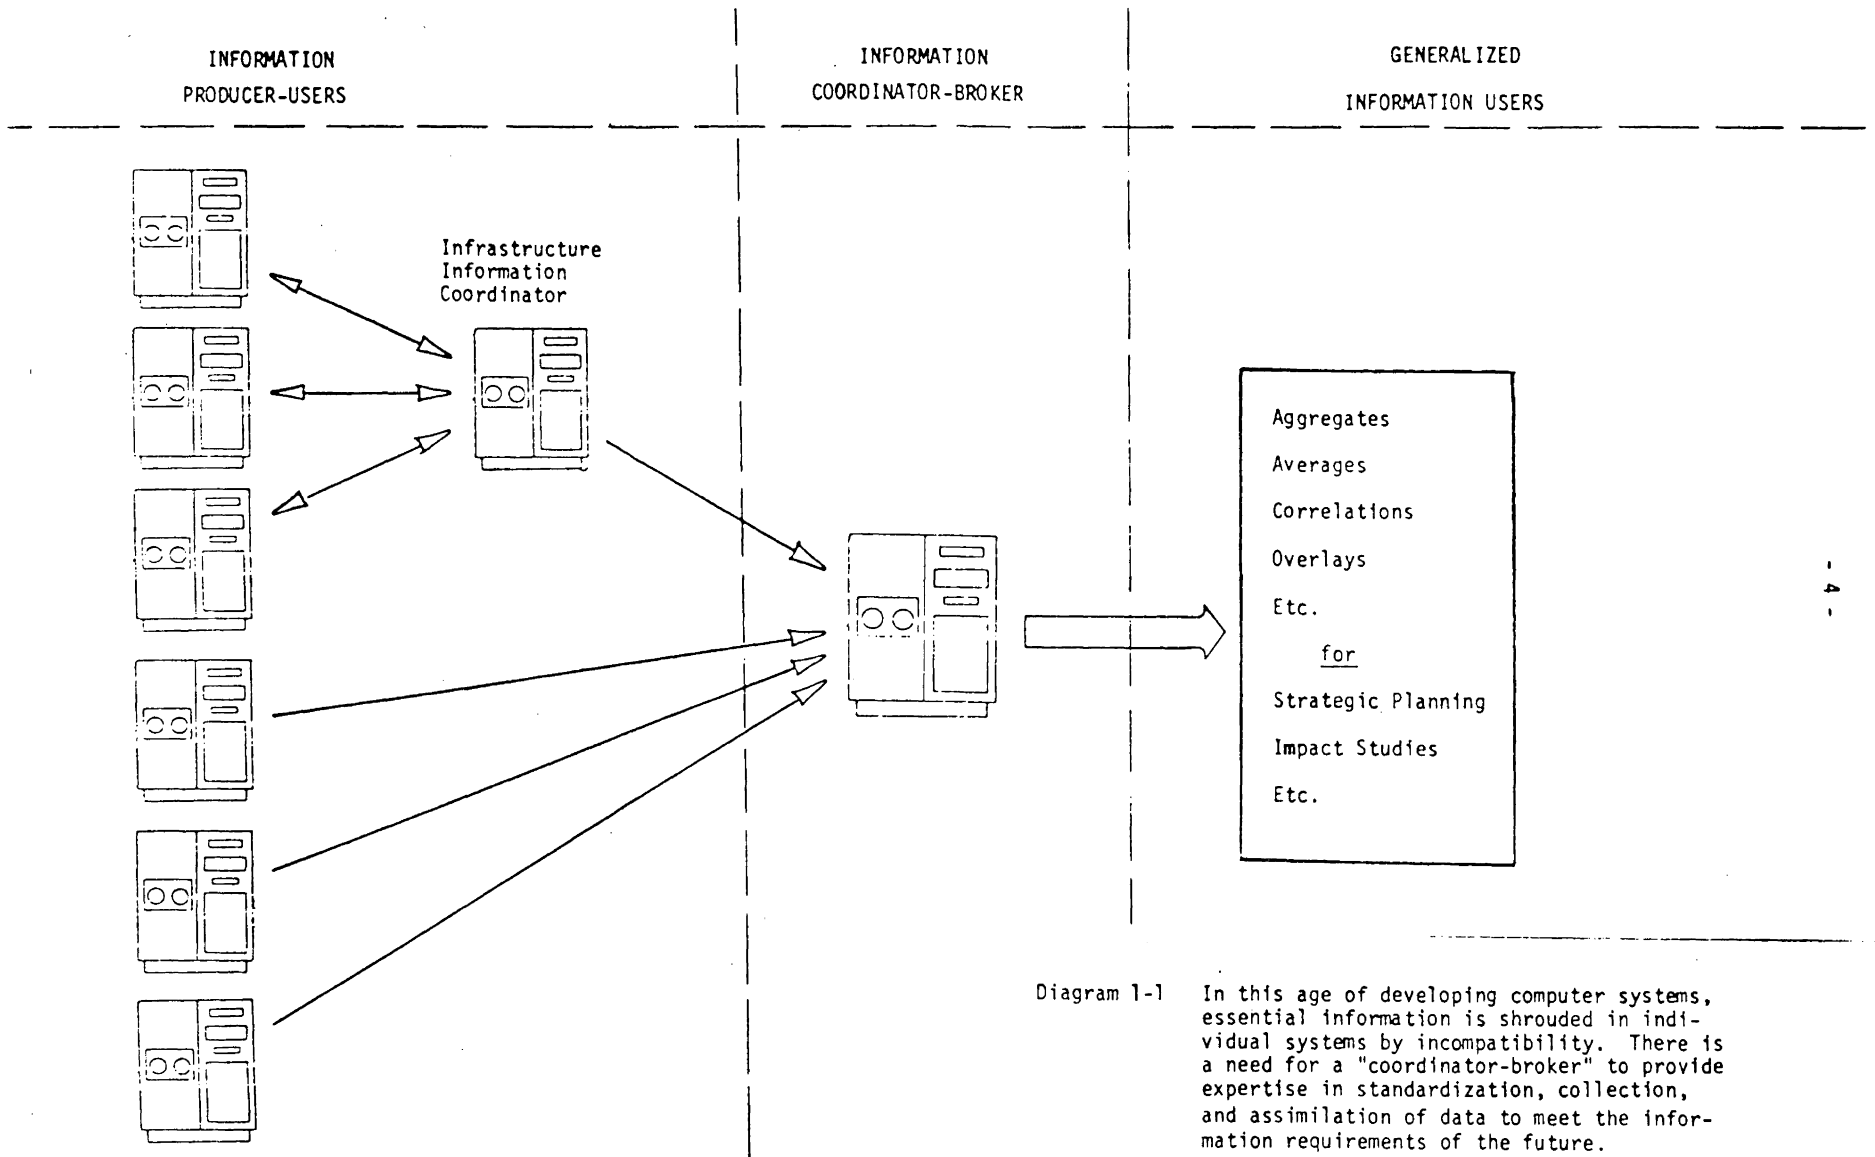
INFORMATION PRODUCER-USERS

INFORMATION COORDINATOR-BROKER

GENERALIZED INFORMATION USERS

Infrastructure Information Coordinator

Aggregates

Averages

Correlations

Overlays

Etc.

for

Strategic Planning

Impact Studies

Etc.

- 4 -

Diagram 1-1 In this age of developing computer systems, essential information is shrouded in individual systems by incompatibility. There is a need for a "coordinator-broker" to provide expertise in standardization, collection, and assimilation of data to meet the information requirements of the future.